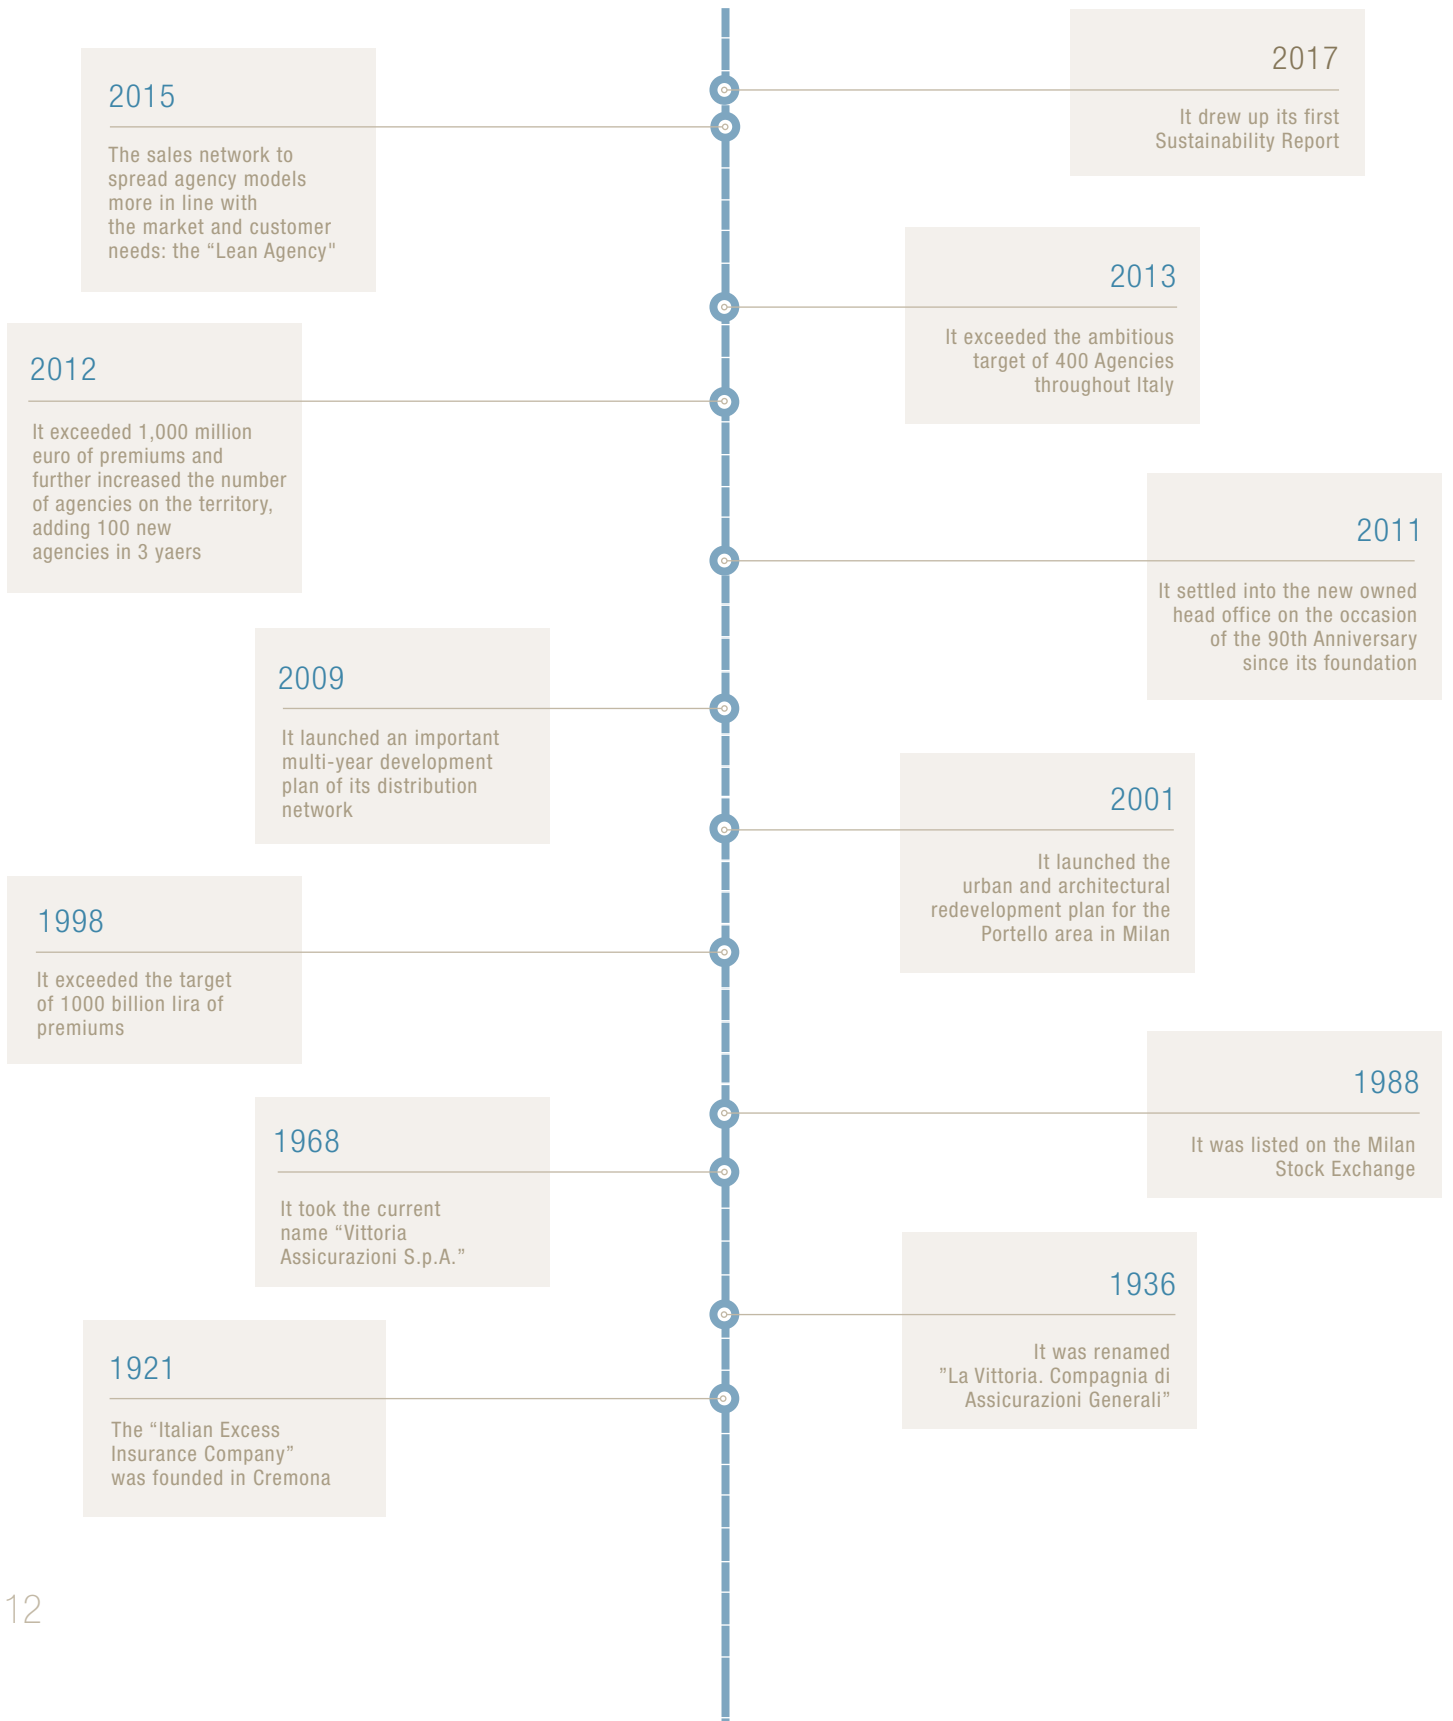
2017

It drew up its first Sustainability Report

2015

The sales network to spread agency models more in line with the market and customer needs: the “Lean Agency”

2013

It exceeded the ambitious target of 400 Agencies throughout Italy

2012

It exceeded 1,000 million euro of premiums and further increased the number of agencies on the territory, adding 100 new agencies in 3 yaers

2011

It settled into the new owned head office on the occasion of the 90th Anniversary since its foundation

2009

It launched an important multi-year development plan of its distribution network

2001

It launched the urban and architectural redevelopment plan for the Portello area in Milan

1998

It exceeded the target of 1000 billion lira of premiums

1988

It was listed on the Milan Stock Exchange

1968

It took the current name “Vittoria Assicurazioni S.p.A.”

1936

It was renamed ”La Vittoria. Compagnia di Assicurazioni Generali”

1921

The “Italian Excess Insurance Company” was founded in Cremona

12